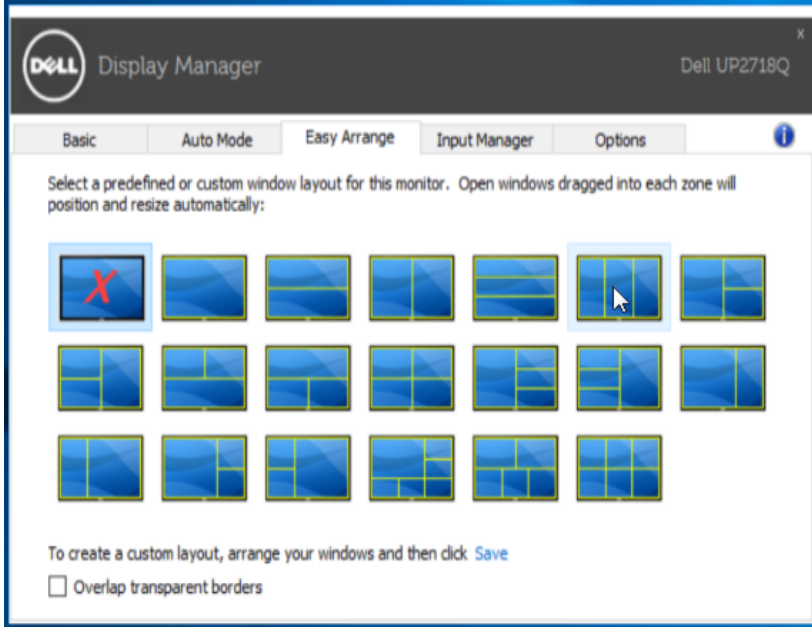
DELL Display Manager

Dell UP2718Q

x

Basic Auto Mode Easy Arrange Input Manager Options

Select a predefined or custom window layout for this monitor. Open windows dragged into each zone will position and resize automatically:

To create a custom layout, arrange your windows and then click Save

Overlap transparent borders